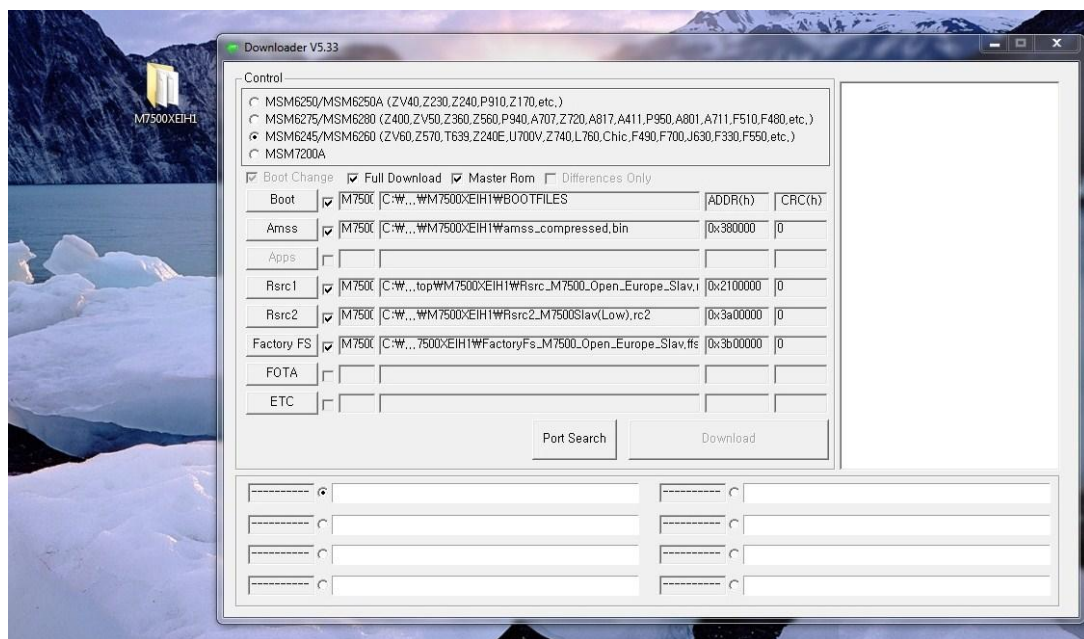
M7500XEIH1

Downloader V5.33

Control

MSM6250/MSM6250A (ZV40,Z230,Z240,P910,Z170,etc,)
MSM6275/MSM6280 (Z400,ZV50,Z360,Z560,P940,A707,Z720,A817,A411,P950,A801,A711,F510,F480,etc,)
MSM6245/MSM6260 (ZV60,Z570,T639,Z240E,U700V,Z740,L760,Chic,F490,F700,J630,F330,F550,etc,)
MSM7200A

Boot Change Full Download Master Rom Differences Only

| | | | | | |
|---|---|---|---|---|---|
| Boot | | M750( | C:₩,,,₩M7500XEIH1₩BOOTFILES | ADDR(h) | CRC(h) |
| Amss | | M750( | C:₩,,,₩M7500XEIH1₩amss_compressed,bin | 0x380000 | 0 |
| Apps | | | | | |
| Rsrc1 | | M750( | C:₩,,,top₩M7500XEIH1₩Rsrc_M7500_Open_Europe_Slav,i | 0x2100000 | 0 |
| Rsrc2 | | M750( | C:₩,,,₩M7500XEIH1₩Rsrc2_M7500Slav(Low),rc2 | 0x3a00000 | 0 |
| Factory FS | | M750( | C:₩,,,7500XEIH1₩FactoryFs_M7500_Open_Europe_Slav,ffs | 0x3b00000 | 0 |
| FOTA | | | | | |
| ETC | | | | | |

Port Search Download

----------
----------
----------
----------
----------
----------
----------
----------